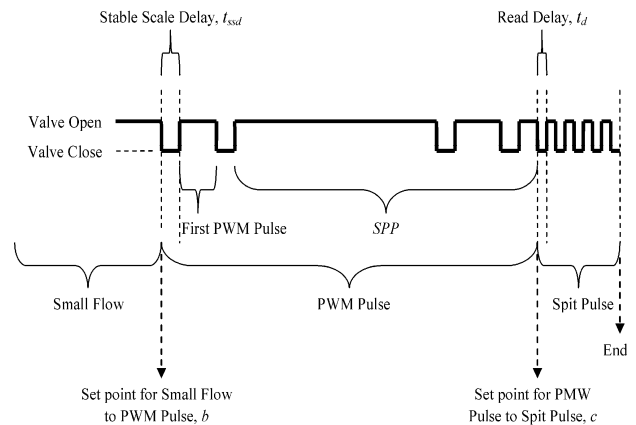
Stable Scale Delay, $t_{ssd}$

Read Delay, $t_d$

Valve Open

Valve Close

First PWM Pulse

*SPP*

Small Flow

PWM Pulse

Spit Pulse

End

Set point for Small Flow to PWM Pulse, *b*

Set point for PMW Pulse to Spit Pulse, *c*